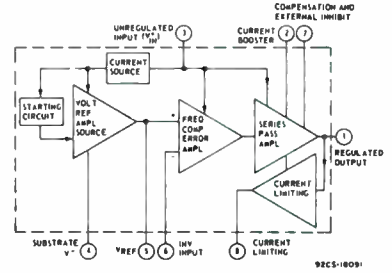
COMPENSATION AND EXTERNAL INHIBIT

UNREGULATED INPUT ($V^{+}_{IN}$)

3

CURRENT BOOSTER

2

7

CURRENT SOURCE

STARTING CIRCUIT

VOLT REF AMPL SOURCE

FREQ COMP ERROR AMPL

SERIES PASS AMPL

1

REGULATED OUTPUT

CURRENT LIMITING

SUBSTRATE $V^{-}$

4

$V_{REF}$

5

6

INV INPUT

8

CURRENT LIMITING

92CS-10091